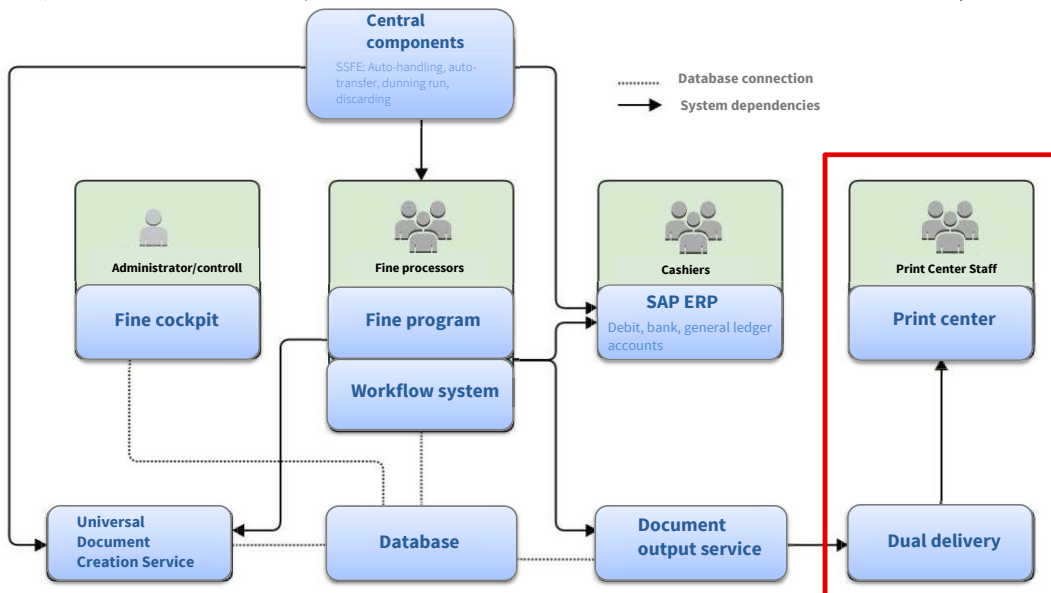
Central components
SSFE: Auto-handling, auto-transfer, dunning run, discarding

Database connection
System dependencies

Administrator/controll
Fine cockpit

Fine processors
Fine program
Workflow system

Cashiers
SAP ERP
Debit, bank, general ledger accounts

Print Center Staff
Print center

Universal Document Creation Service

Database

Document output service

Dual delivery